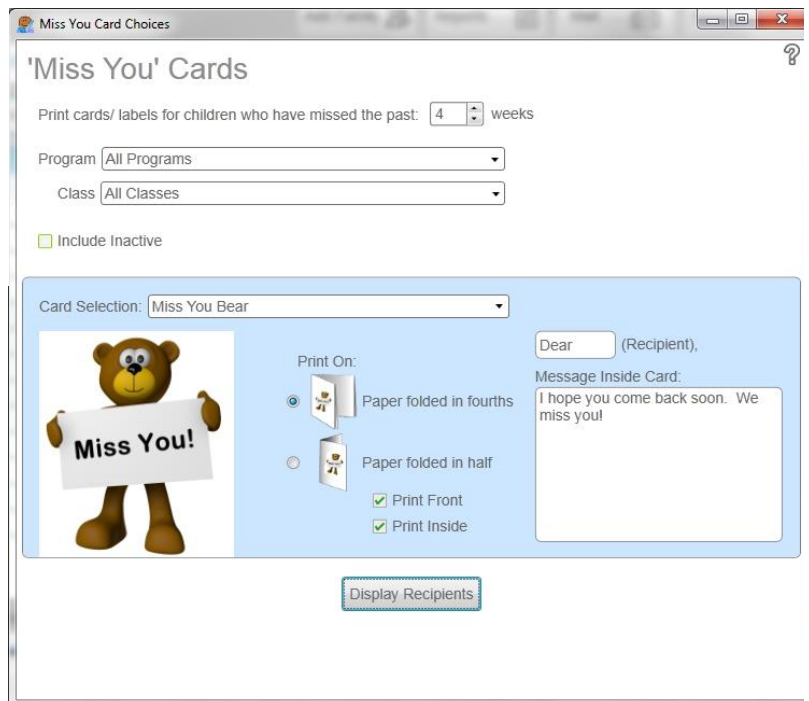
Miss You Card Choices

'Miss You' Cards

Print cards/ labels for children who have missed the past: 4 weeks

Program All Programs

Class All Classes

Include Inactive

Card Selection: Miss You Bear

Miss You!

Print On:

Paper folded in fourths

Paper folded in half

Print Front

Print Inside

Dear (Recipient),

Message Inside Card:

I hope you come back soon. We miss you!

Display Recipients